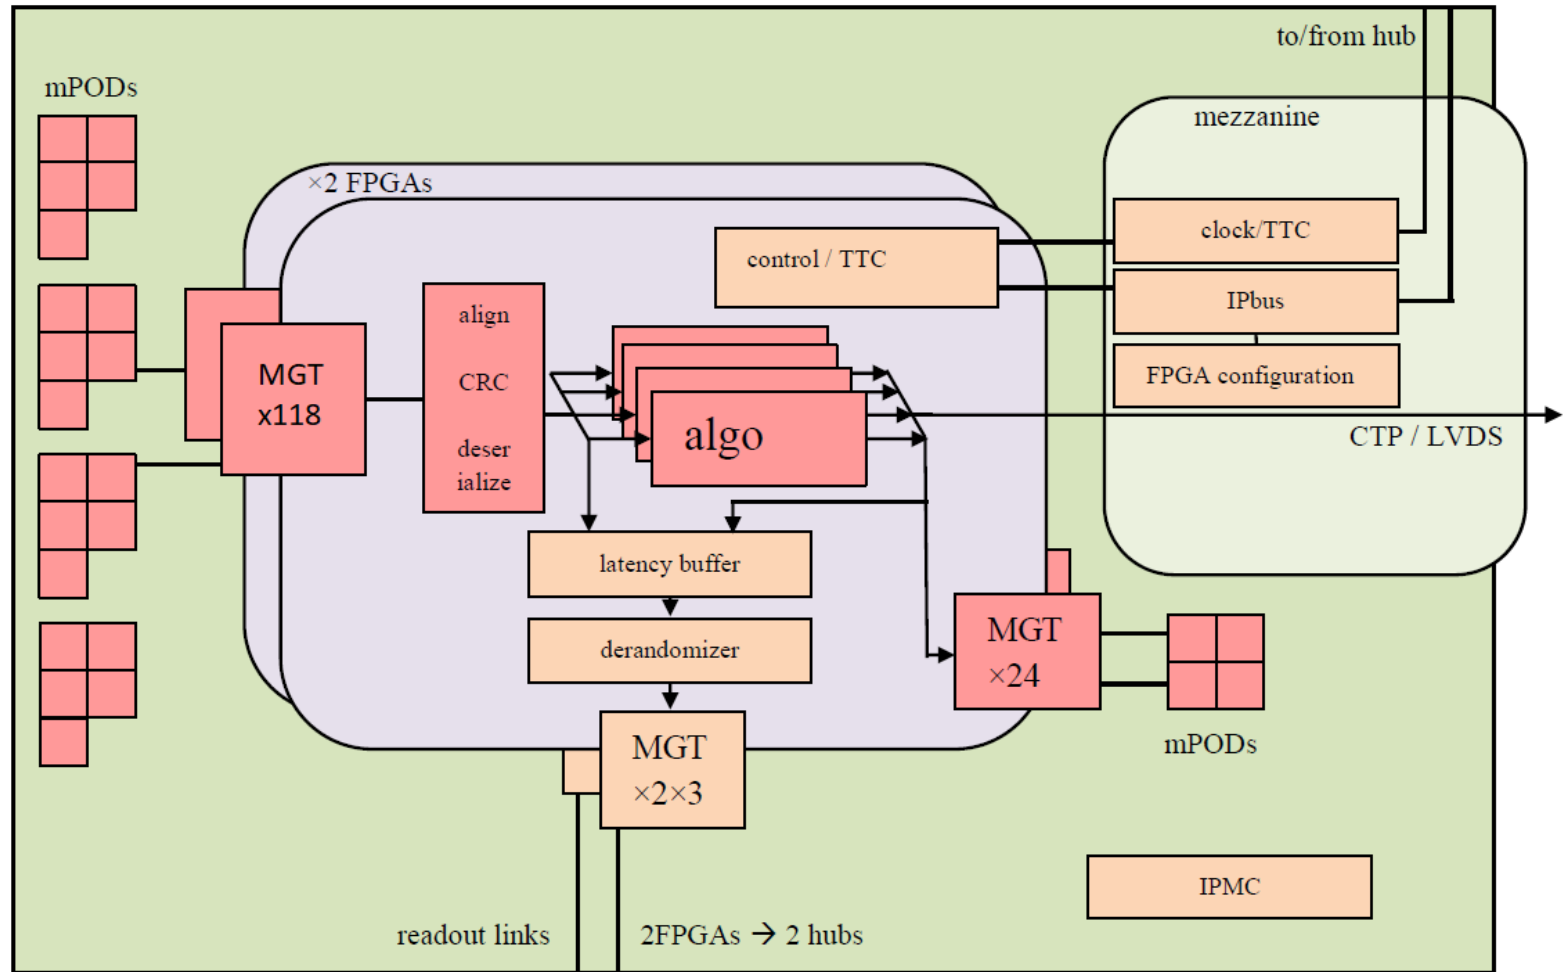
to/from hub

mPODs

mezzanine

×2 FPGAs

clock/TTC

control / TTC

IPbus

MGT x118

align

CRC

deserialize

FPGA configuration

algo

CTP / LVDS

latency buffer

derandomizer

MGT ×24

mPODs

MGT ×2×3

IPMC

readout links

2FPGAs → 2 hubs